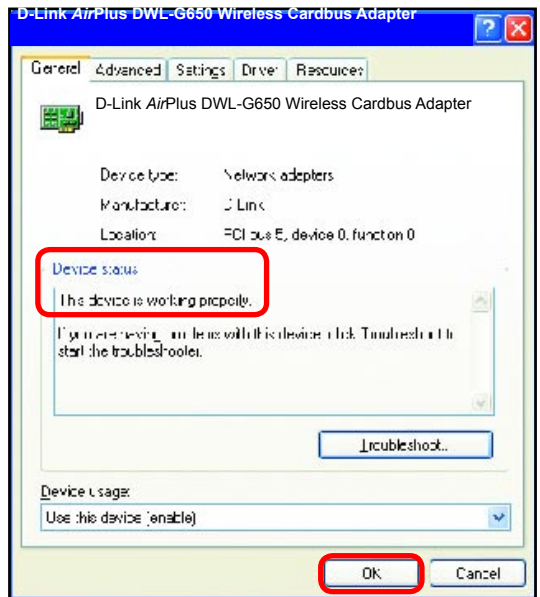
D-Link *Air*Plus DWL-G650 Wireless Cardbus Adapter

General | Advanced | Settings | Driver | Resources

D-Link *Air*Plus DWL-G650 Wireless Cardbus Adapter

Device type: Network adapters

Manufacturer: D-Link

Location: PCI bus 5, device 0, function 0

Device status

This device is working properly.

If you are having problems with this device, click Troubleshoot to start the troubleshooter.

Troubleshoot...

Device usage:

Use this device (enable)

OK

Cancel